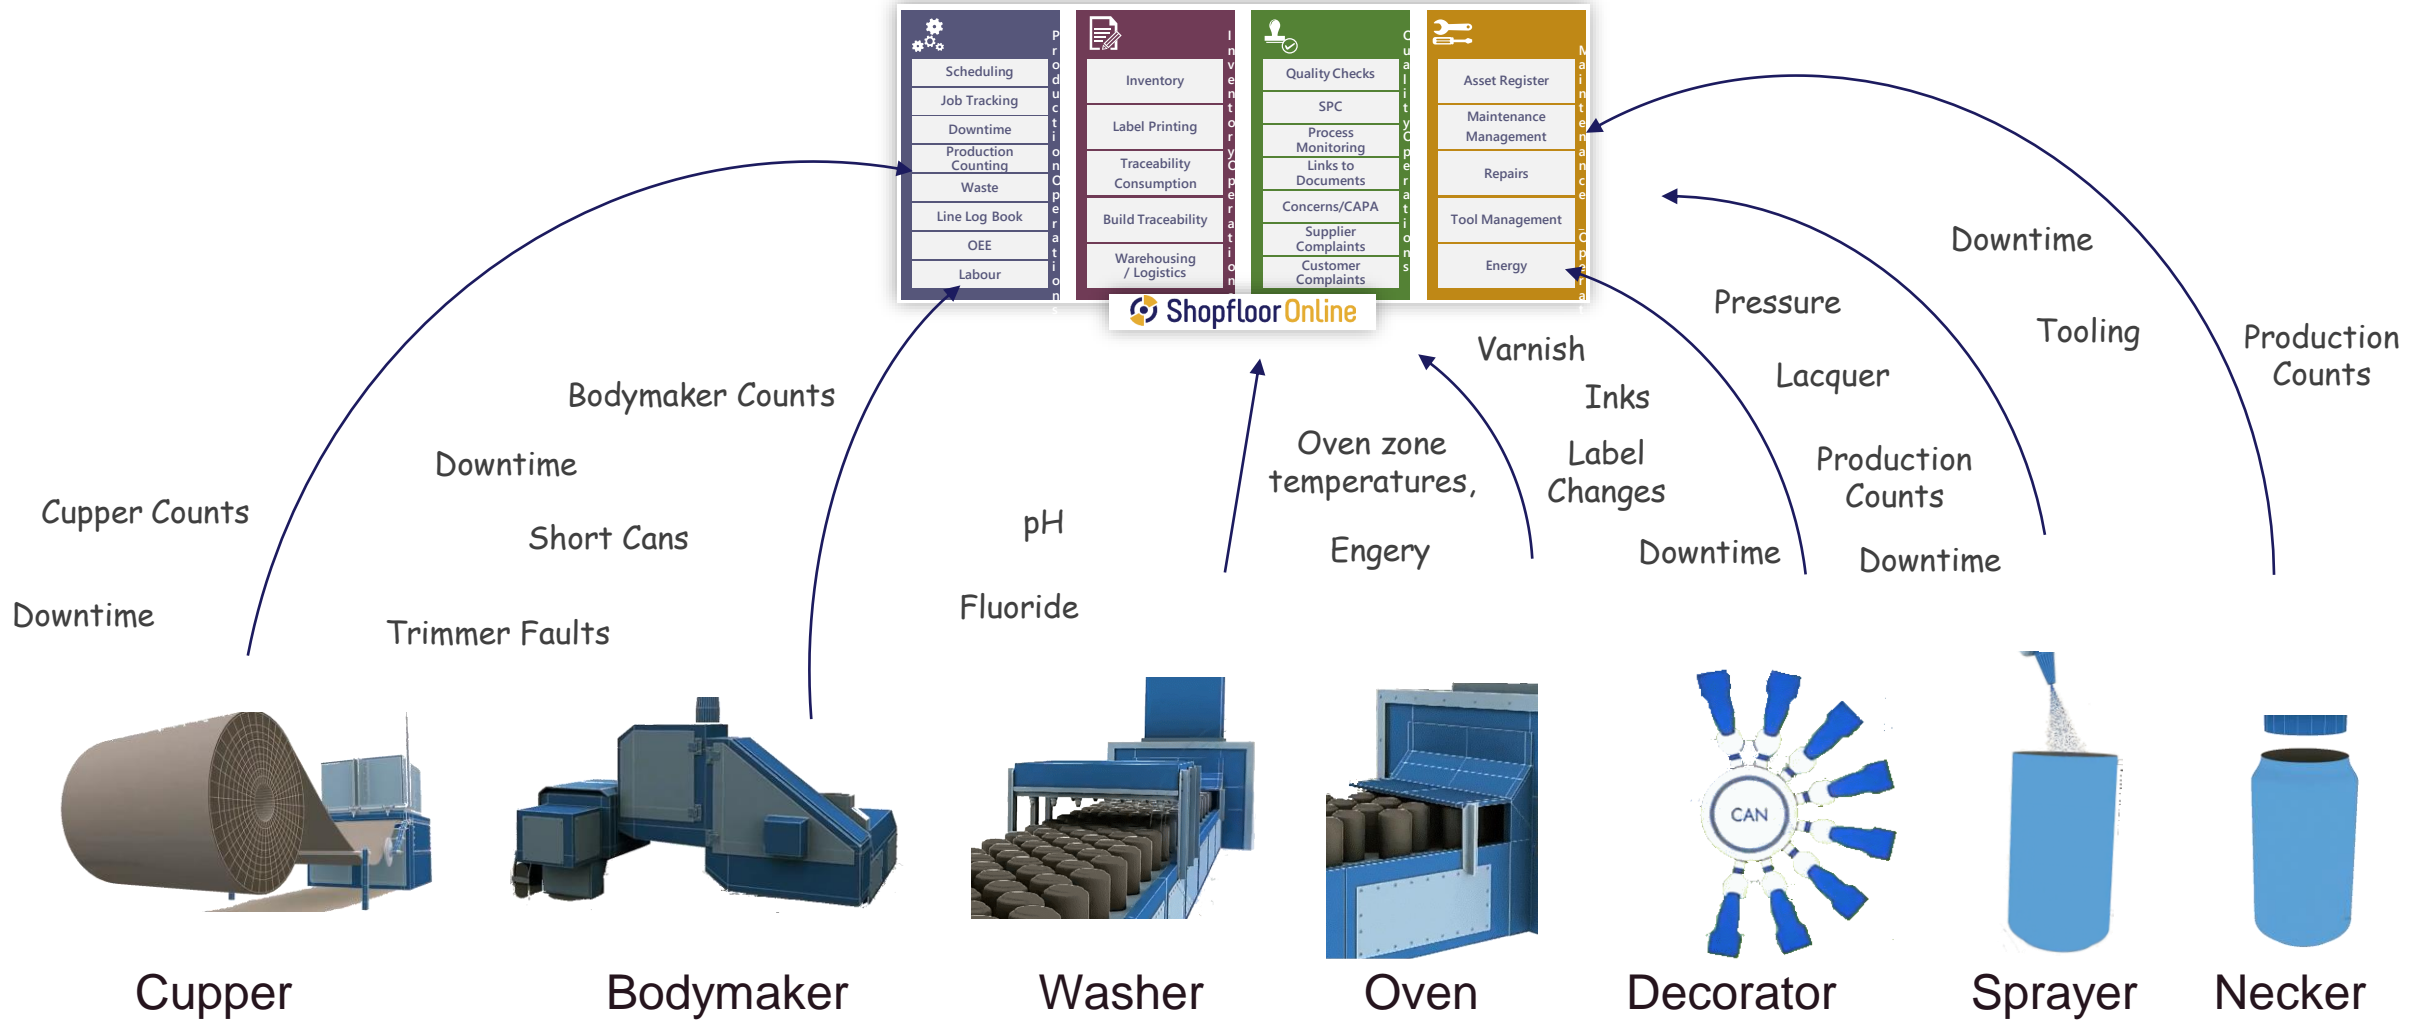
Production Operations
Scheduling
Job Tracking
Downtime
Production Counting
Waste
Line Log Book
OEE
Labour

Inventory Operations
Inventory
Label Printing
Traceability Consumption
Build Traceability
Warehousing / Logistics

Quality Operations
Quality Checks
SPC
Process Monitoring
Links to Documents
Concerns/CAPA
Supplier Complaints
Customer Complaints

Maintenance Operations
Asset Register
Maintenance Management
Repairs
Tool Management
Energy

ShopfloorOnline

Downtime

Cupper Counts

Downtime

Trimmer Faults

Short Cans

Bodymaker Counts

pH

Fluoride

Oven zone temperatures,

Engery

Varnish

Inks

Label Changes

Downtime

Pressure

Lacquer

Production Counts

Downtime

Downtime

Tooling

Production Counts

Cupper

Bodymaker

Washer

Oven

CAN

Decorator

Sprayer

Necker